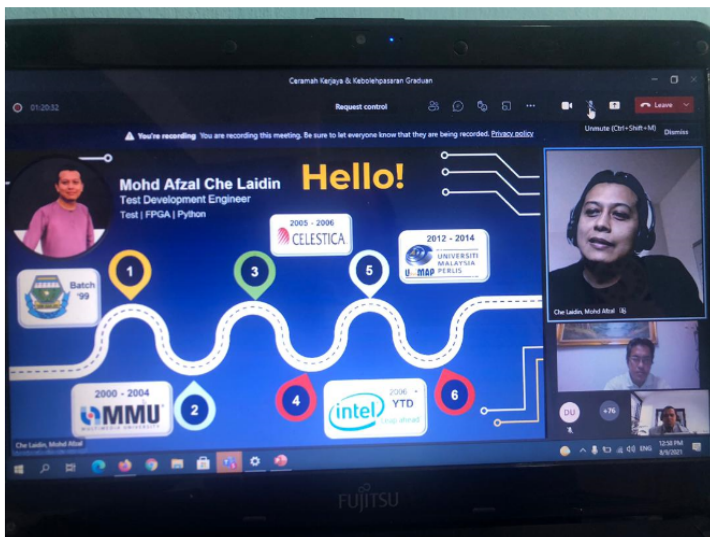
Ceramah Kerjaya & Kebolehpasaran Graduan

01:20:52

Request control

Leave

You're recording You are recording this meeting. Be sure to let everyone know that they are being recorded. Privacy policy

Unmute (Ctrl+Shift+M) Dismiss

Mohd Afzal Che Laidin
Test Development Engineer
Test | FPGA | Python

Hello!

Batch '99

1

2000 - 2004
MMU
MULTIMEDIA UNIVERSITY

2

2005 - 2006
CELESTICA

3

4

5

2012 - 2014
UNIVERSITI MALAYSIA PERLIS
UniMAP

intel
2006 YTD
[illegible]

6

Che Laidin, Mohd Afzal

Che Laidin, Mohd Afzal

DU

+76

ENG

12:58 PM
8/9/2021

FUJITSU